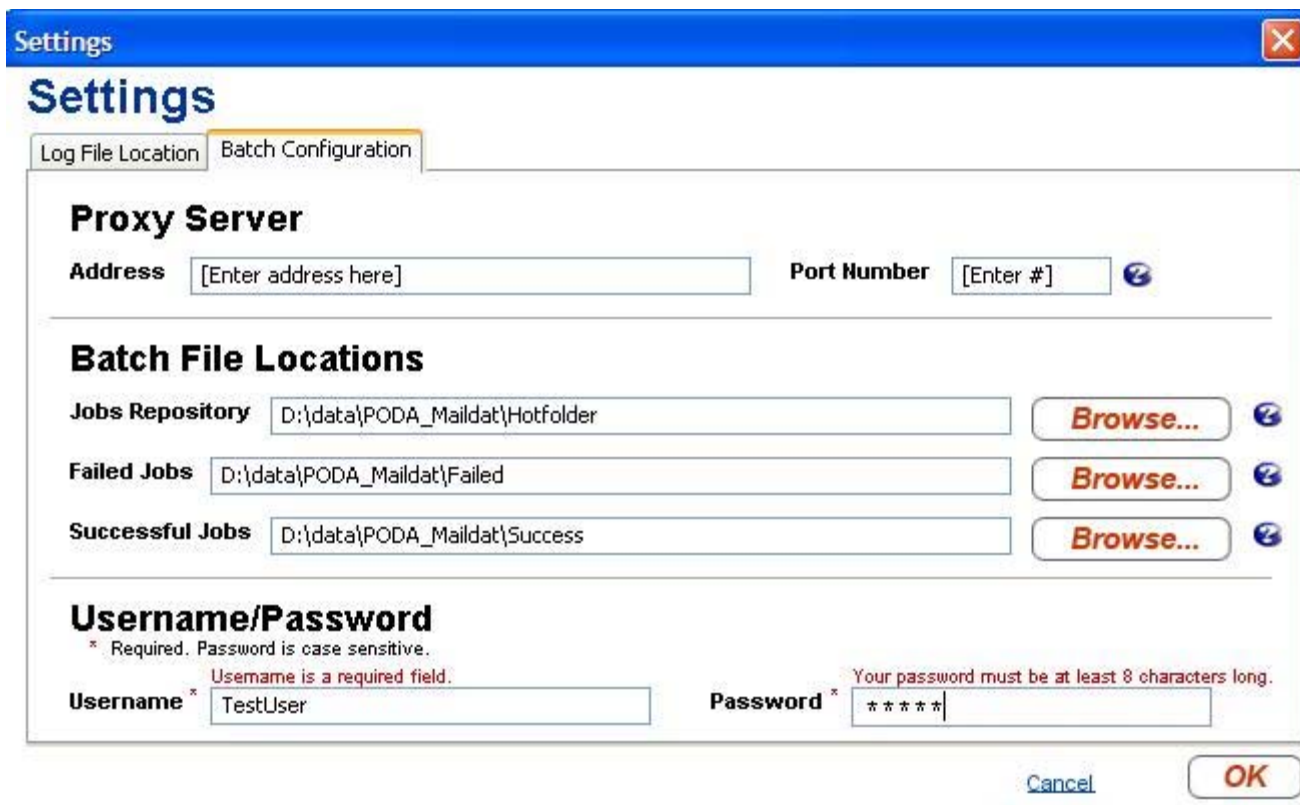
Settings

Settings

Log File Location | Batch Configuration

Proxy Server

Address [Enter address here]

Port Number [Enter #]

Batch File Locations

Jobs Repository D:\data\PODA_Maildat\Hotfolder Browse...

Failed Jobs D:\data\PODA_Maildat\Failed Browse...

Successful Jobs D:\data\PODA_Maildat\Success Browse...

Username/Password

* Required. Password is case sensitive.

Username is a required field.

Username * TestUser

Your password must be at least 8 characters long.

Password * *****

Cancel OK